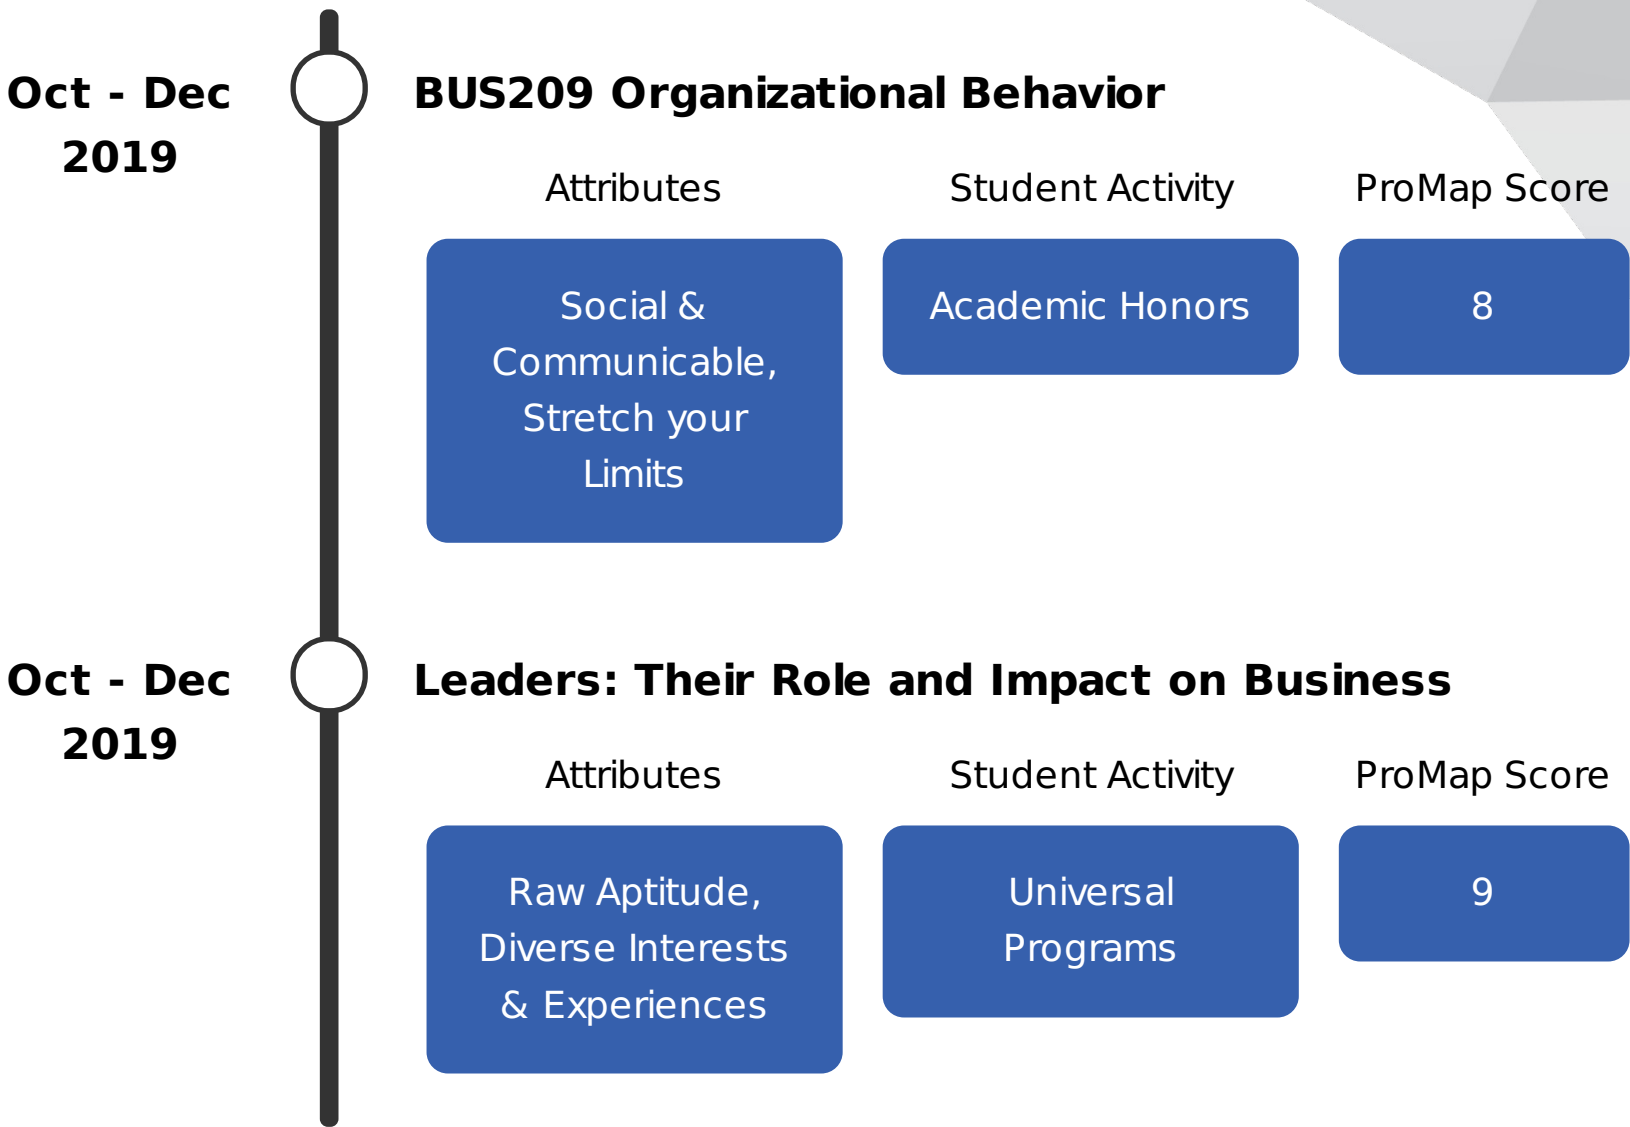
Oct - Dec 2019

BUS209 Organizational Behavior

| Attributes | Student Activity | ProMap Score |
|---|---|---|
| Social & Communicable, Stretch your Limits | Academic Honors | 8 |

Oct - Dec 2019

Leaders: Their Role and Impact on Business

| Attributes | Student Activity | ProMap Score |
|---|---|---|
| Raw Aptitude, Diverse Interests & Experiences | Universal Programs | 9 |